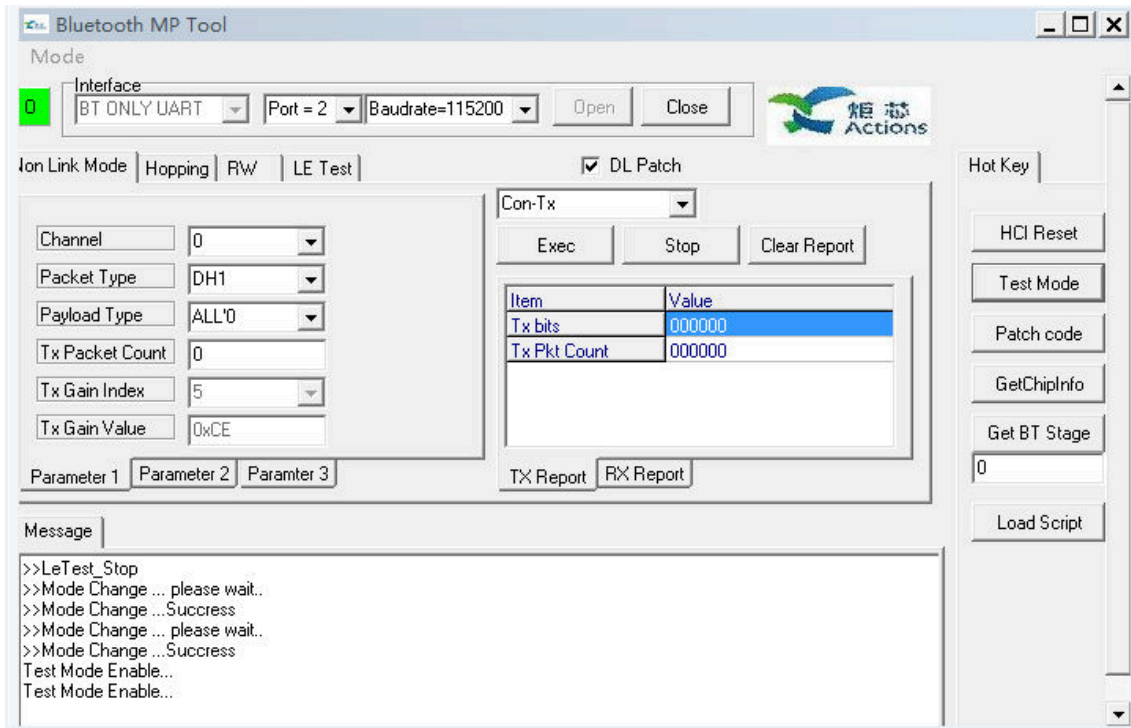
Bluetooth MP Tool
Mode
0
Interface
BT ONLY UART
Port = 2
Baudrate=115200
Open
Close
炬芯 Actions
Ion Link Mode | Hopping | RW | LE Test
DL Patch
Hot Key
Con-Tx
Exec
Stop
Clear Report
HCI Reset
Test Mode
Patch code
GetChipInfo
Get BT Stage
0
Load Script

| Channel | 0 |
|---|---|
| Packet Type | DH1 |
| Payload Type | ALL'0 |
| Tx Packet Count | 0 |
| Tx Gain Index | 5 |
| Tx Gain Value | 0xCE |

| Item | Value |
|---|---|
| Tx bits | 000000 |
| Tx Pkt Count | 000000 |

Parameter 1 | Parameter 2 | Paramter 3
TX Report | RX Report
Message
>>LeTest_Stop
>>Mode Change ... please wait..
>>Mode Change ...Succress
>>Mode Change ... please wait..
>>Mode Change ...Succress
Test Mode Enable...
Test Mode Enable...